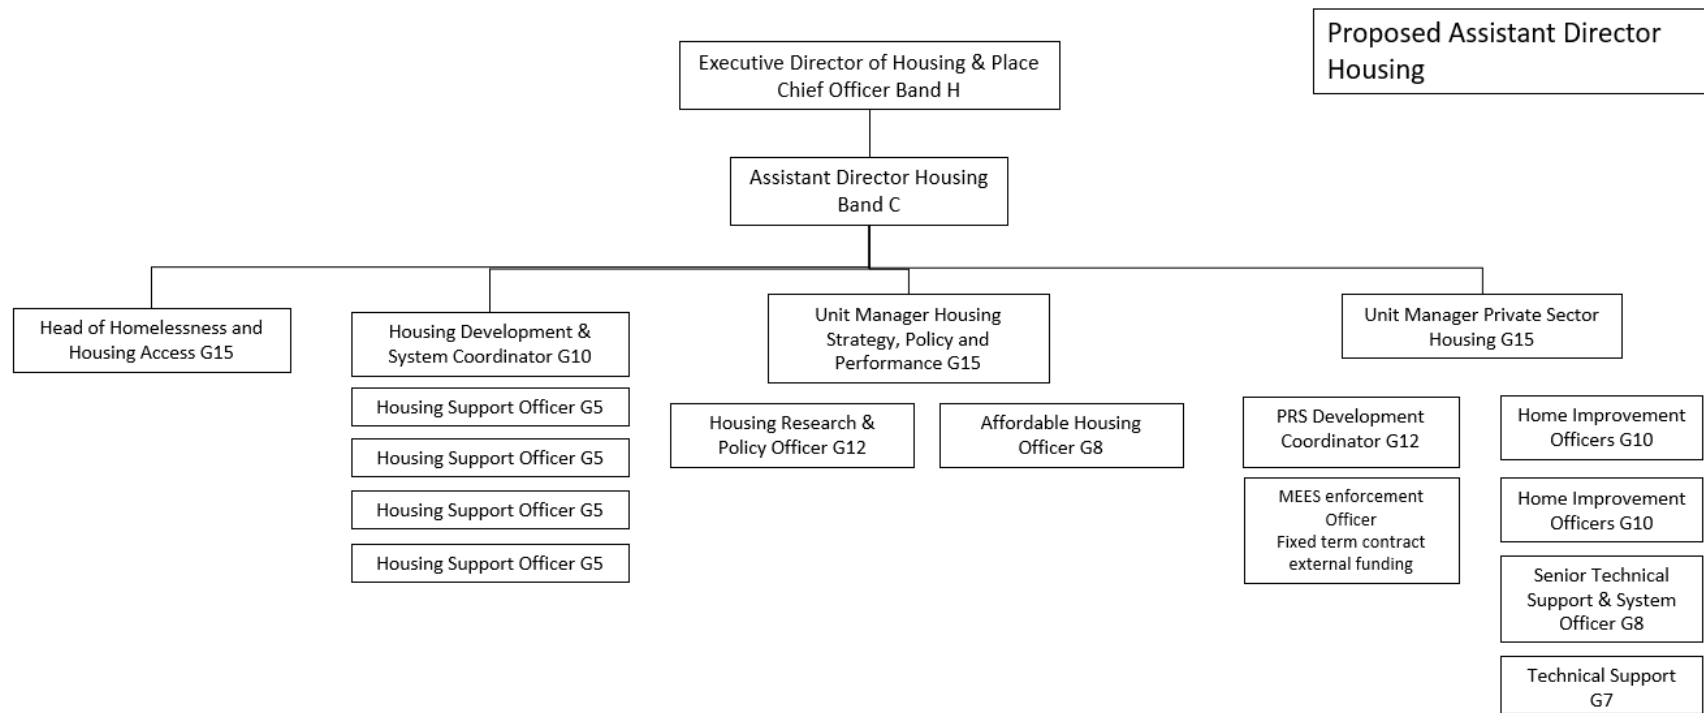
Proposed Assistant Director Housing

Executive Director of Housing & Place Chief Officer Band H

Assistant Director Housing Band C

Head of Homelessness and Housing Access G15

Housing Development & System Coordinator G10

Housing Support Officer G5

Housing Support Officer G5

Housing Support Officer G5

Housing Support Officer G5

Unit Manager Housing Strategy, Policy and Performance G15

Housing Research & Policy Officer G12

Affordable Housing Officer G8

Unit Manager Private Sector Housing G15

PRS Development Coordinator G12

MEES enforcement Officer Fixed term contract external funding

Home Improvement Officers G10

Home Improvement Officers G10

Senior Technical Support & System Officer G8

Technical Support G7